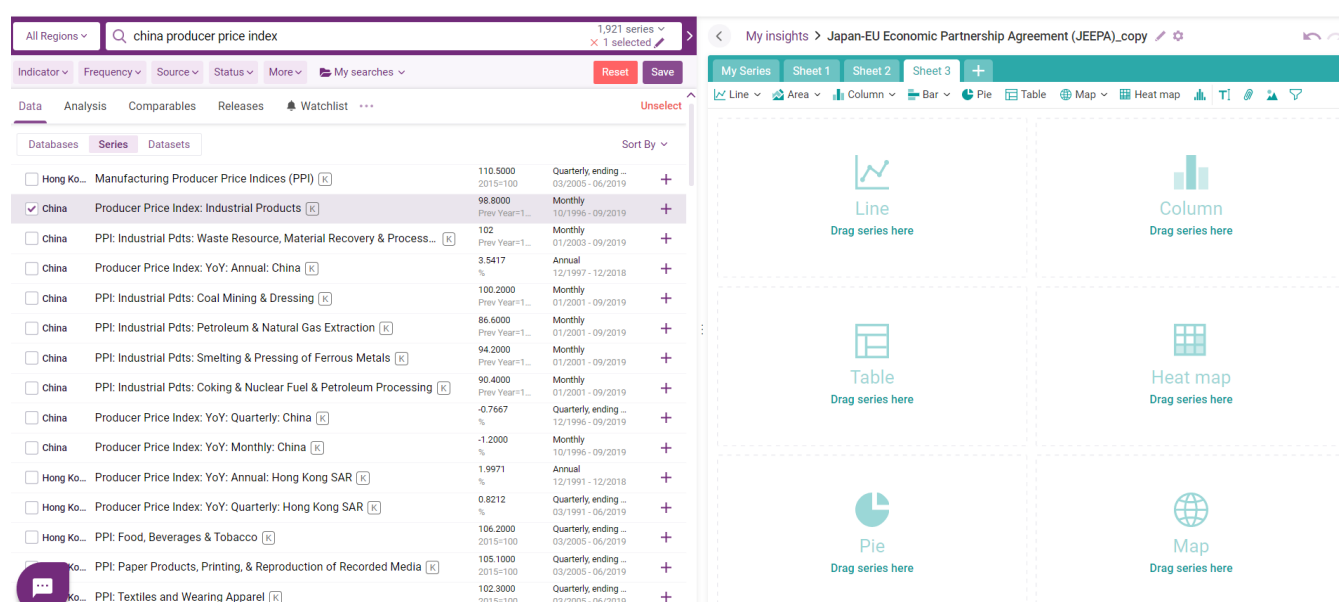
All Regions

china producer price index

1,921 series
× 1 selected

Indicator Frequency Source Status More My searches

Reset Save

Data Analysis Comparables Releases Watchlist ···

Unselect

Databases Series Datasets

Sort By

| | Region | Series | Value | Frequency | |
|---|---|---|---|---|---|
| ☐ | Hong Ko... | Manufacturing Producer Price Indices (PPI) K | 110.5000 2015=100 | Quarterly, ending ... 03/2005 - 06/2019 | + |
| ☑ | China | Producer Price Index: Industrial Products K | 98.8000 Prev Year=1... | Monthly 10/1996 - 09/2019 | + |
| ☐ | China | PPI: Industrial Pdts: Waste Resource, Material Recovery & Process... K | 102 Prev Year=1... | Monthly 01/2003 - 09/2019 | + |
| ☐ | China | Producer Price Index: YoY: Annual: China K | 3.5417 % | Annual 12/1997 - 12/2018 | + |
| ☐ | China | PPI: Industrial Pdts: Coal Mining & Dressing K | 100.2000 Prev Year=1... | Monthly 01/2001 - 09/2019 | + |
| ☐ | China | PPI: Industrial Pdts: Petroleum & Natural Gas Extraction K | 86.6000 Prev Year=1... | Monthly 01/2001 - 09/2019 | + |
| ☐ | China | PPI: Industrial Pdts: Smelting & Pressing of Ferrous Metals K | 94.2000 Prev Year=1... | Monthly 01/2001 - 09/2019 | + |
| ☐ | China | PPI: Industrial Pdts: Coking & Nuclear Fuel & Petroleum Processing K | 90.4000 Prev Year=1... | Monthly 01/2001 - 09/2019 | + |
| ☐ | China | Producer Price Index: YoY: Quarterly: China K | -0.7667 % | Quarterly, ending ... 12/1996 - 09/2019 | + |
| ☐ | China | Producer Price Index: YoY: Monthly: China K | -1.2000 % | Monthly 10/1996 - 09/2019 | + |
| ☐ | Hong Ko... | Producer Price Index: YoY: Annual: Hong Kong SAR K | 1.9971 % | Annual 12/1991 - 12/2018 | + |
| ☐ | Hong Ko... | Producer Price Index: YoY: Quarterly: Hong Kong SAR K | 0.8212 % | Quarterly, ending ... 03/1991 - 06/2019 | + |
| ☐ | Hong Ko... | PPI: Food, Beverages & Tobacco K | 106.2000 2015=100 | Quarterly, ending ... 03/2005 - 06/2019 | + |
| ☐ | Hong Ko... | PPI: Paper Products, Printing, & Reproduction of Recorded Media K | 105.1000 2015=100 | Quarterly, ending ... 03/2005 - 06/2019 | + |
| ☐ | Hong Ko... | PPI: Textiles and Wearing Apparel K | 102.3000 2015=100 | Quarterly, ending ... 03/2005 - 06/2019 | + |

My insights > Japan-EU Economic Partnership Agreement (JEEPA)_copy

My Series Sheet 1 Sheet 2 Sheet 3 +

Line Area Column Bar Pie Table Map Heat map

Line
Drag series here

Column
Drag series here

Table
Drag series here

Heat map
Drag series here

Pie
Drag series here

Map
Drag series here